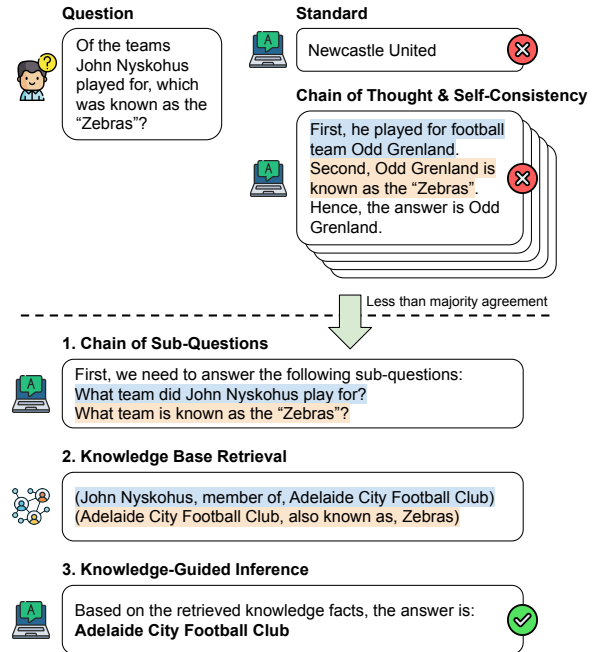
Question

Of the teams John Nyskohus played for, which was known as the “Zebras”?

Standard

Newcastle United

Chain of Thought & Self-Consistency

First, he played for football team Odd Grenland. Second, Odd Grenland is known as the “Zebras”. Hence, the answer is Odd Grenland.

Less than majority agreement

1. Chain of Sub-Questions

First, we need to answer the following sub-questions:
What team did John Nyskohus play for?
What team is known as the “Zebras”?

2. Knowledge Base Retrieval

(John Nyskohus, member of, Adelaide City Football Club)
(Adelaide City Football Club, also known as, Zebras)

3. Knowledge-Guided Inference

Based on the retrieved knowledge facts, the answer is:
**Adelaide City Football Club**